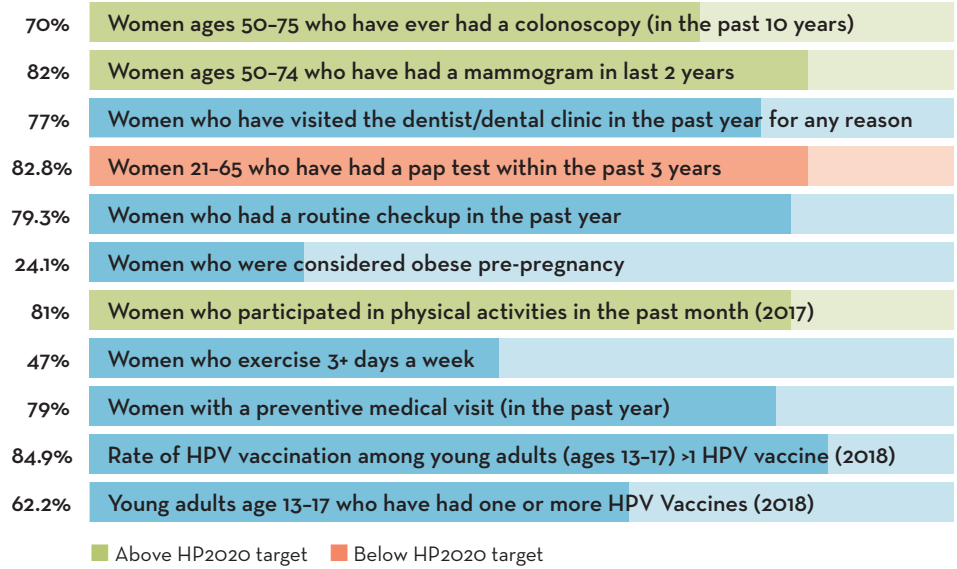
70% Women ages 50–75 who have ever had a colonoscopy (in the past 10 years)

82% Women ages 50–74 who have had a mammogram in last 2 years

77% Women who have visited the dentist/dental clinic in the past year for any reason

82.8% Women 21–65 who have had a pap test within the past 3 years

79.3% Women who had a routine checkup in the past year

24.1% Women who were considered obese pre-pregnancy

81% Women who participated in physical activities in the past month (2017)

47% Women who exercise 3+ days a week

79% Women with a preventive medical visit (in the past year)

84.9% Rate of HPV vaccination among young adults (ages 13–17) >1 HPV vaccine (2018)

62.2% Young adults age 13–17 who have had one or more HPV Vaccines (2018)

Above HP2020 target Below HP2020 target